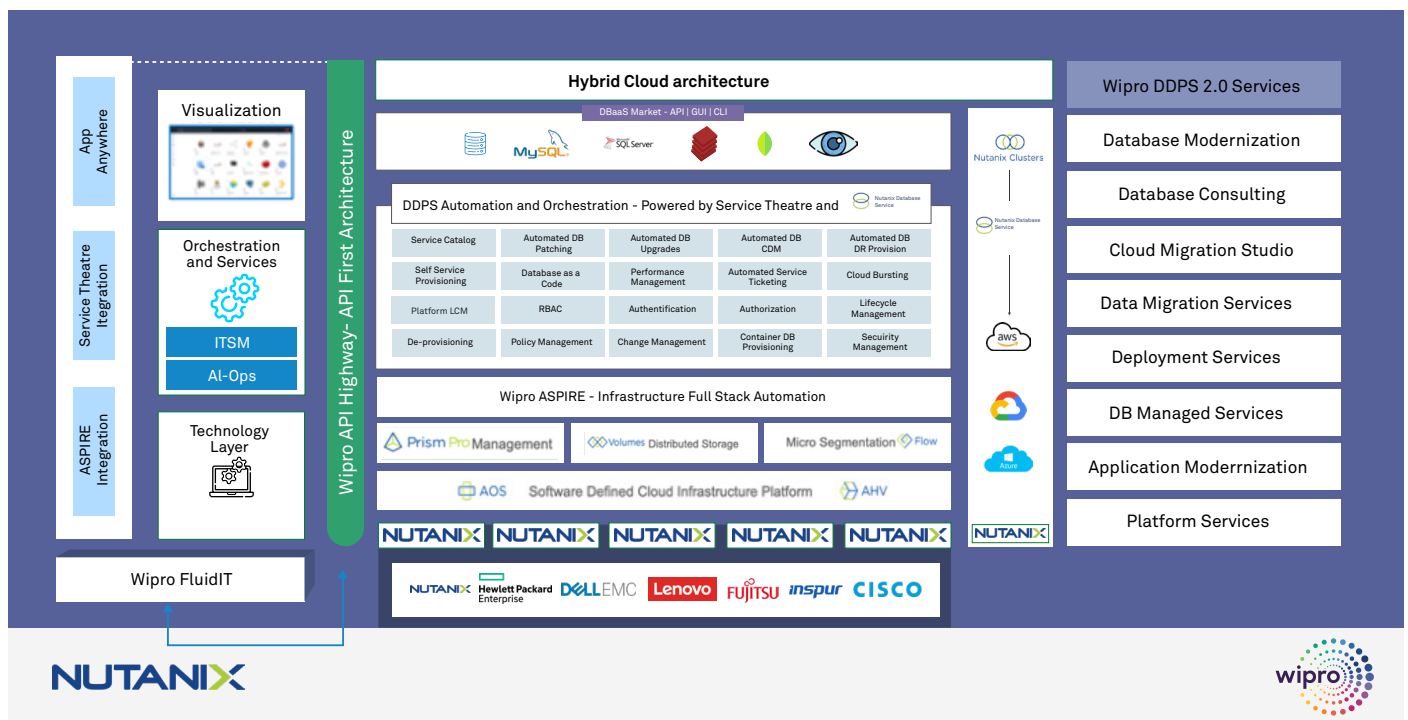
App Anywhere

Service Theatre Itegration

ASPIRE Integration

Visualization

Orchestration and Services

ITSM

Al-Ops

Technology Layer

Wipro FluidIT

Wipro API Highway- API First Architecture

Hybrid Cloud architecture

DBaaS Market - API | GUI | CLI

MySQL

SQL Server

DDPS Automation and Orchestration - Powered by Service Theatre and Nutanix Database Service

| Service Catalog | Automated DB Patching | Automated DB Upgrades | Automated DB CDM | Automated DB DR Provision |
|---|---|---|---|---|
| Self Service Provisioning | Database as a Code | Performance Management | Automated Service Ticketing | Cloud Bursting |
| Platform LCM | RBAC | Authentification | Authorization | Lifecycle Management |
| De-provisioning | Policy Management | Change Management | Container DB Provisioning | Secuirity Management |

Wipro ASPIRE - Infrastructure Full Stack Automation

Prism Pro Management

Volumes Distributed Storage

Micro Segmentation Flow

AOS Software Defined Cloud Infrastructure Platform AHV

NUTANIX NUTANIX NUTANIX NUTANIX NUTANIX

NUTANIX Hewlett Packard Enterprise DELLEMC Lenovo FUJITSU inspur CISCO

Nutanix Clusters

Nutanix Database Service

aws

Azure

NUTANIX

Wipro DDPS 2.0 Services

Database Modernization

Database Consulting

Cloud Migration Studio

Data Migration Services

Deployment Services

DB Managed Services

Application Modernization

Platform Services

NUTANIX

wipro